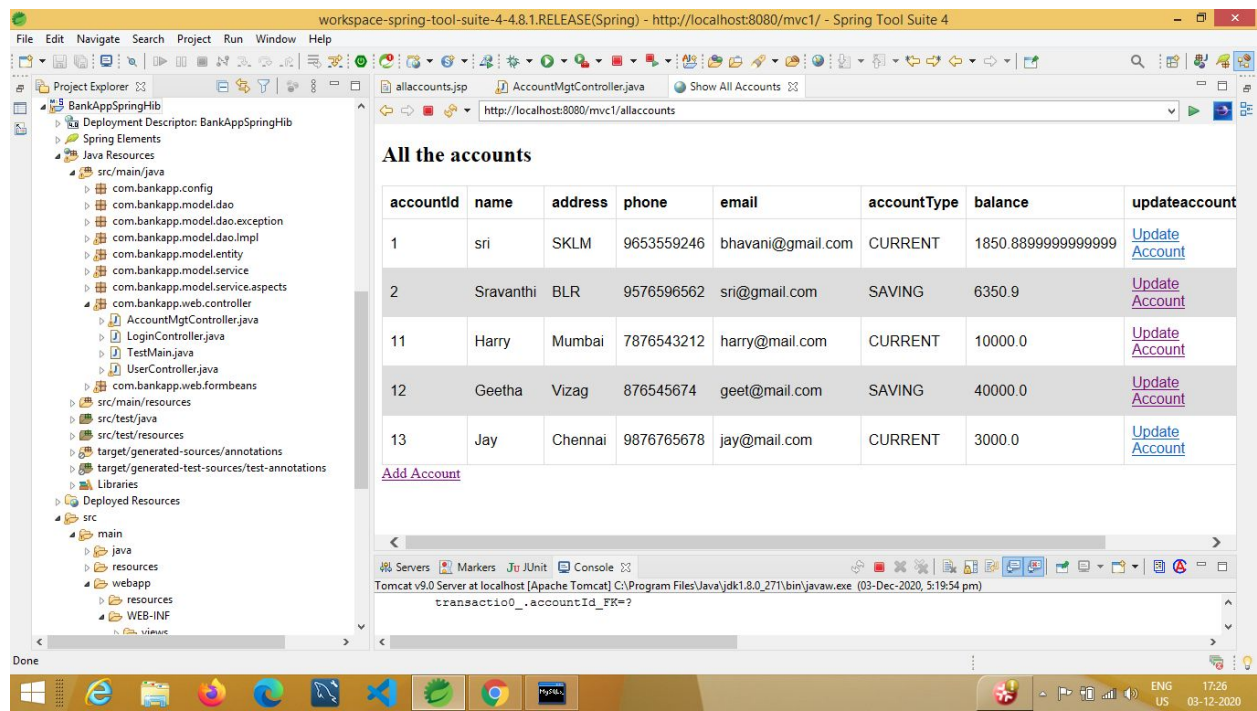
workspace-spring-tool-suite-4-4.8.1.RELEASE(Spring) - http://localhost:8080/mvc1/ - Spring Tool Suite 4

File Edit Navigate Search Project Run Window Help

Project Explorer

BankAppSpringHib
Deployment Descriptor: BankAppSpringHib
Spring Elements
Java Resources
src/main/java
com.bankapp.config
com.bankapp.model.dao
com.bankapp.model.dao.exception
com.bankapp.model.dao.Impl
com.bankapp.model.entity
com.bankapp.model.service
com.bankapp.model.service.aspects
com.bankapp.web.controller
AccountMgtController.java
LoginController.java
TestMain.java
UserController.java
com.bankapp.web.formbeans
src/main/resources
src/test/java
src/test/resources
target/generated-sources/annotations
target/generated-test-sources/test-annotations
Libraries
Deployed Resources
src
main
java
resources
webapp
resources
WEB-INF
views

allaccounts.jsp
AccountMgtController.java
Show All Accounts

http://localhost:8080/mvc1/allaccounts

All the accounts

| accountId | name | address | phone | email | accountType | balance | updateaccount |
|---|---|---|---|---|---|---|---|
| 1 | sri | SKLM | 9653559246 | bhavani@gmail.com | CURRENT | 1850.8899999999999 | Update Account |
| 2 | Sravanthi | BLR | 9576596562 | sri@gmail.com | SAVING | 6350.9 | Update Account |
| 11 | Harry | Mumbai | 7876543212 | harry@mail.com | CURRENT | 10000.0 | Update Account |
| 12 | Geetha | Vizag | 876545674 | geet@mail.com | SAVING | 40000.0 | Update Account |
| 13 | Jay | Chennai | 9876765678 | jay@mail.com | CURRENT | 3000.0 | Update Account |

Add Account

Servers Markers JUnit Console
Tomcat v9.0 Server at localhost [Apache Tomcat] C:\Program Files\Java\jdk1.8.0_271\bin\javaw.exe (03-Dec-2020, 5:19:54 pm)
transactio0_.accountId_FK=?

Done

ENG US 17:26 03-12-2020